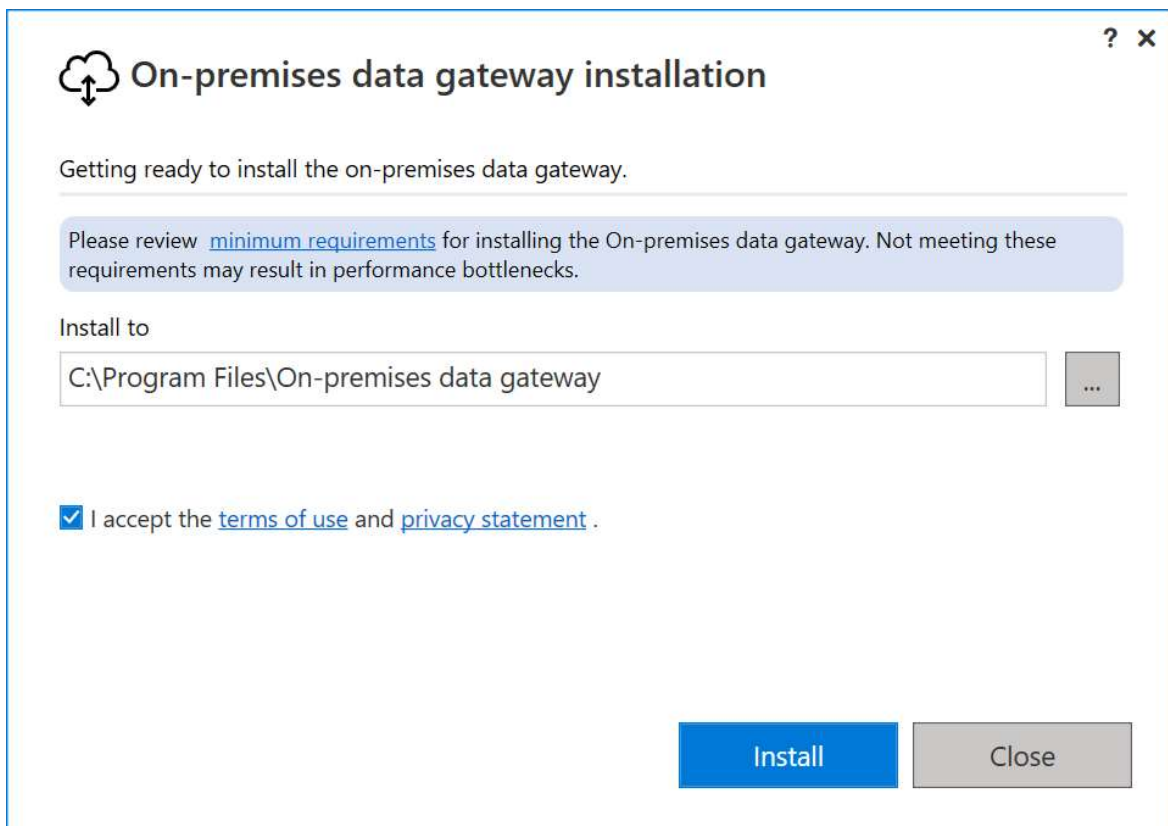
? ×

On-premises data gateway installation

Getting ready to install the on-premises data gateway.

Please review minimum requirements for installing the On-premises data gateway. Not meeting these requirements may result in performance bottlenecks.

Install to

C:\Program Files\On-premises data gateway

...

I accept the terms of use and privacy statement .

Install

Close